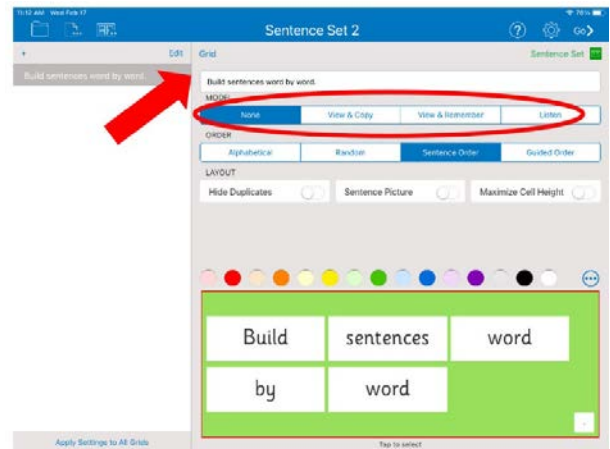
11:12 AM Wed Feb 17
Sentence Set 2
Go
+
Edit
Build sentences word by word.
Grid
Sentence Set
Build sentences word by word.
MODEL
None
View & Copy
View & Remember
Listen
ORDER
Alphabetical
Random
Sentence Order
Guided Order
LAYOUT
Hide Duplicates
Sentence Picture
Maximize Cell Height
Build
sentences
word
by
word
Apply Settings to All Grids
Tap to select